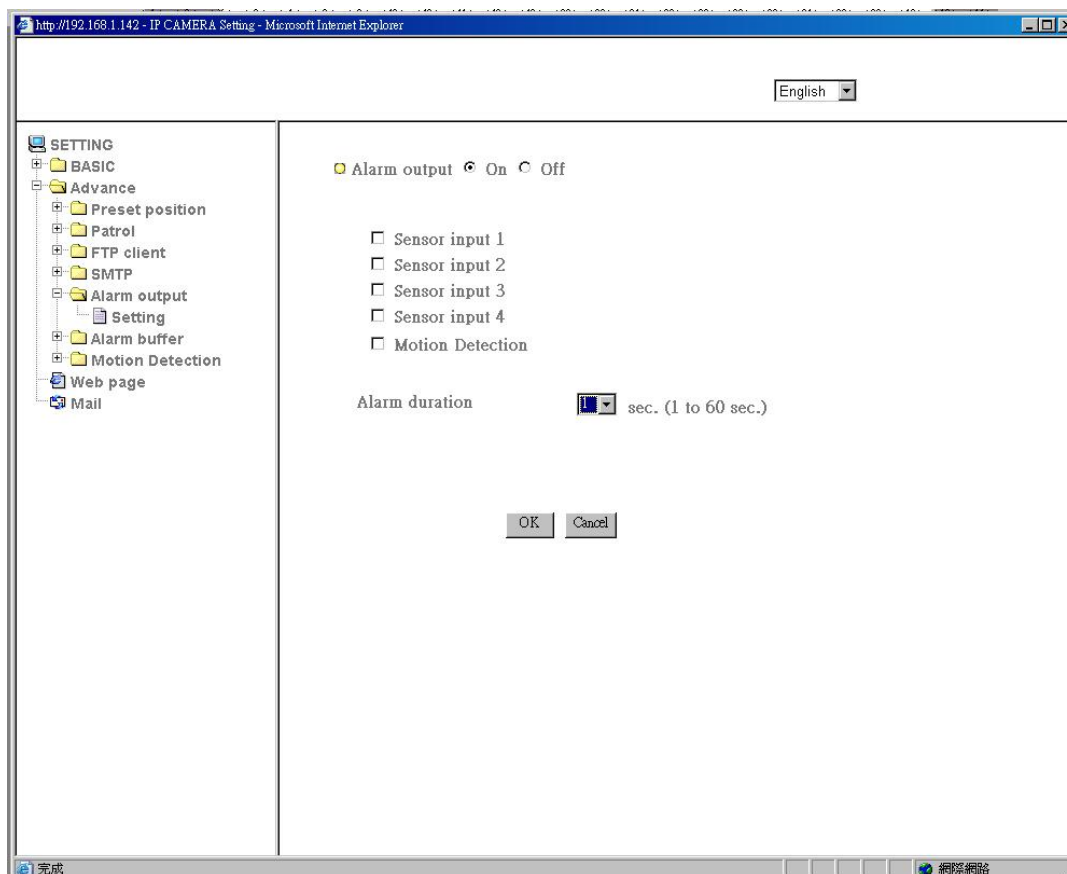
http://192.168.1.142 - IP CAMERA Setting - Microsoft Internet Explorer

English

SETTING
BASIC
Advance
Preset position
Patrol
FTP client
SMTP
Alarm output
Setting
Alarm buffer
Motion Detection
Web page
Mail

Alarm output ◉ On ○ Off

☐ Sensor input 1
☐ Sensor input 2
☐ Sensor input 3
☐ Sensor input 4
☐ Motion Detection

Alarm duration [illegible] sec. (1 to 60 sec.)

OK Cancel

完成
網際網路